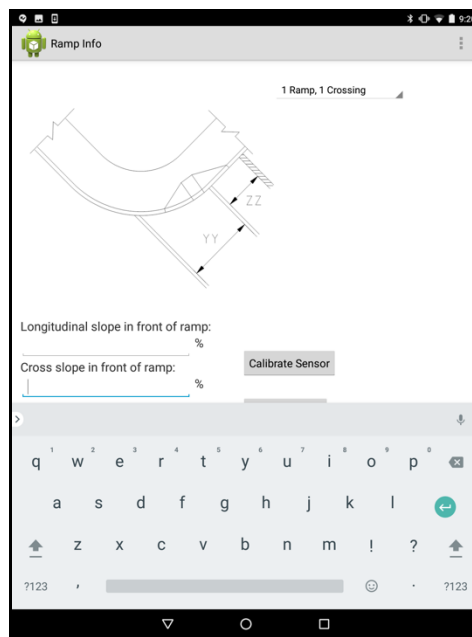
9:2

Ramp Info

1 Ramp, 1 Crossing

ZZ

YY

Longitudinal slope in front of ramp:

%

Cross slope in front of ramp:

%

Calibrate Sensor

q 1 w 2 e 3 r 4 t 5 y 6 u 7 i 8 o 9 p 0

a s d f g h j k l

z x c v b n m ! ?

?123 , . ?123